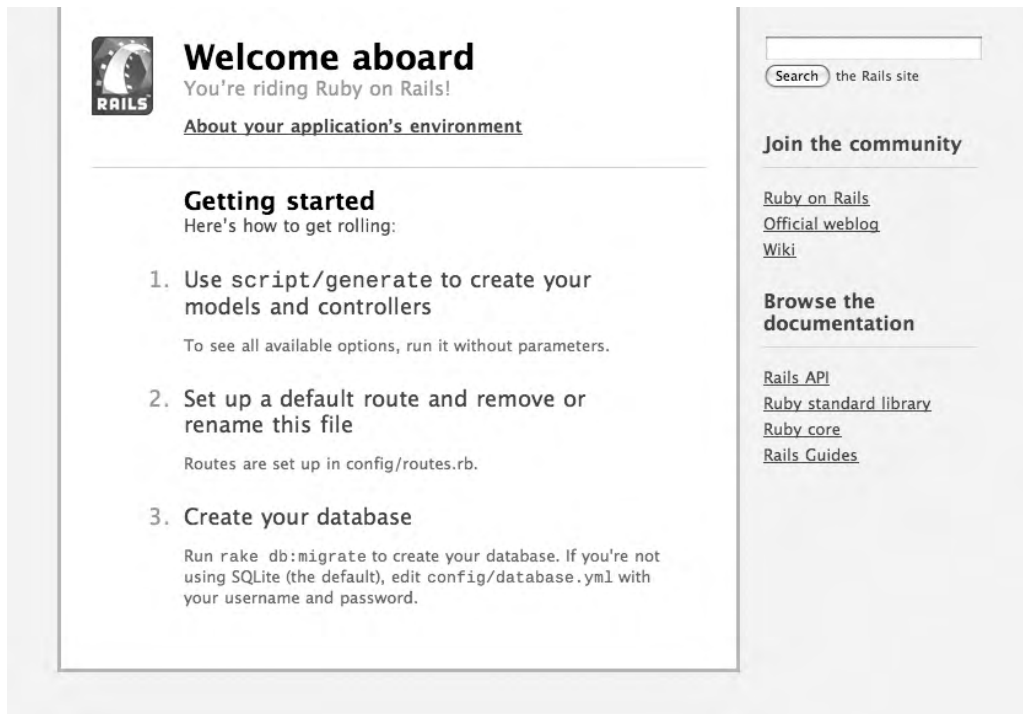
RAILS

Welcome aboard
You're riding Ruby on Rails!

About your application's environment

Getting started
Here's how to get rolling:

1. Use script/generate to create your models and controllers

To see all available options, run it without parameters.

2. Set up a default route and remove or rename this file

Routes are set up in config/routes.rb.

3. Create your database

Run rake db:migrate to create your database. If you're not using SQLite (the default), edit config/database.yml with your username and password.

Search the Rails site

Join the community

Ruby on Rails
Official weblog
Wiki

Browse the documentation

Rails API
Ruby standard library
Ruby core
Rails Guides